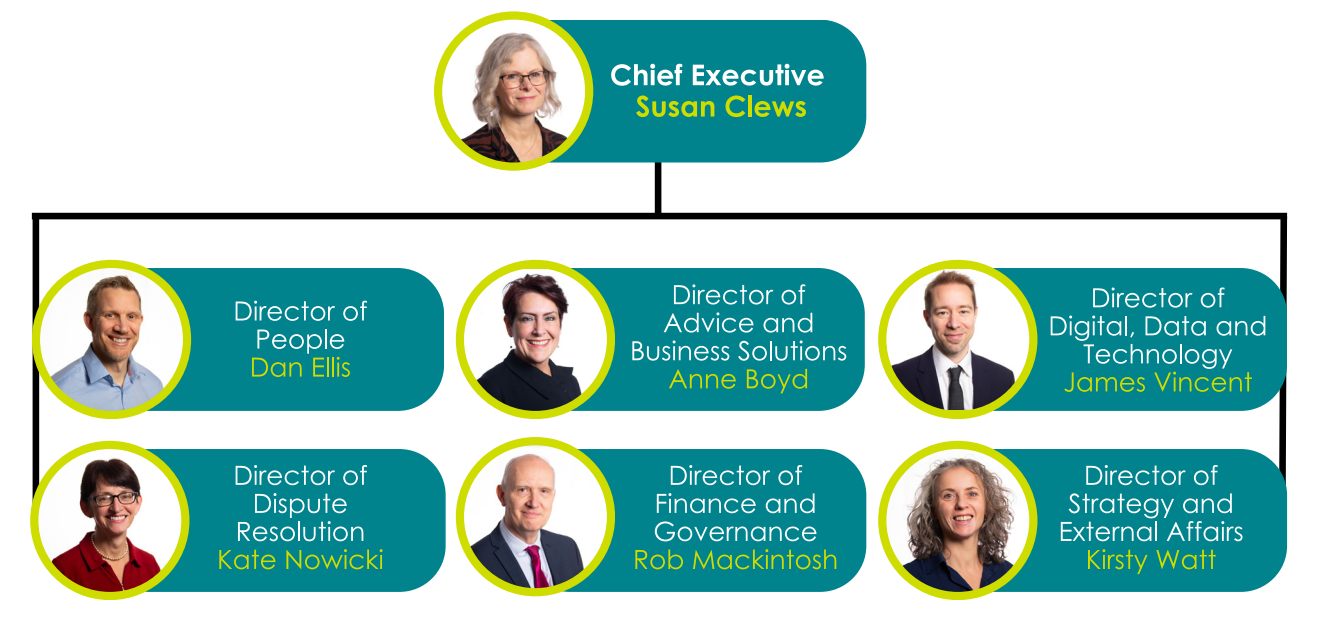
Chief Executive
Susan Clews

Director of People
Dan Ellis

Director of Advice and Business Solutions
Anne Boyd

Director of Digital, Data and Technology
James Vincent

Director of Dispute Resolution
Kate Nowicki

Director of Finance and Governance
Rob Mackintosh

Director of Strategy and External Affairs
Kirsty Watt